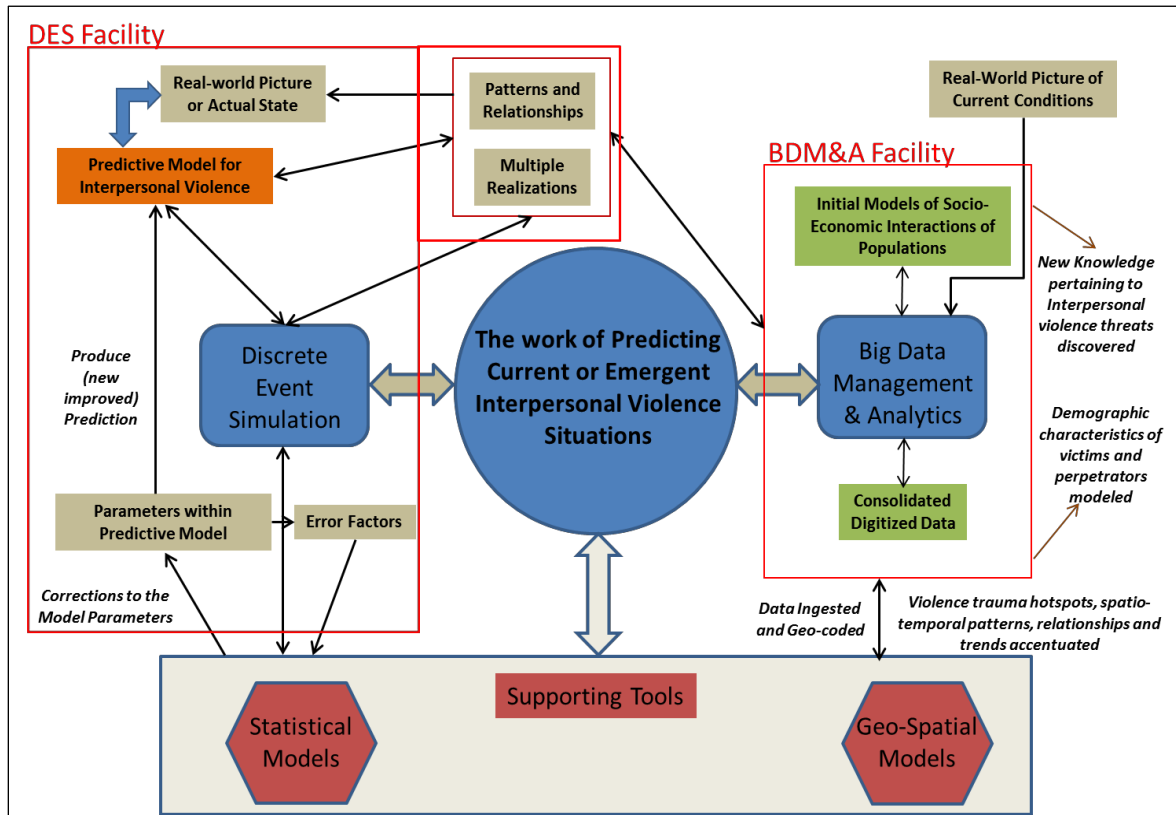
DES Facility

Real-world Picture or Actual State

Predictive Model for Interpersonal Violence

Patterns and Relationships

Multiple Realizations

Real-World Picture of Current Conditions

BDM&A Facility

Initial Models of Socio-Economic Interactions of Populations

New Knowledge pertaining to Interpersonal violence threats discovered

Produce (new improved) Prediction

Discrete Event Simulation

The work of Predicting Current or Emergent Interpersonal Violence Situations

Big Data Management & Analytics

Demographic characteristics of victims and perpetrators modeled

Consolidated Digitized Data

Parameters within Predictive Model

Error Factors

Corrections to the Model Parameters

Data Ingested and Geo-coded

Violence trauma hotspots, spatio-temporal patterns, relationships and trends accentuated

Supporting Tools

Statistical Models

Geo-Spatial Models